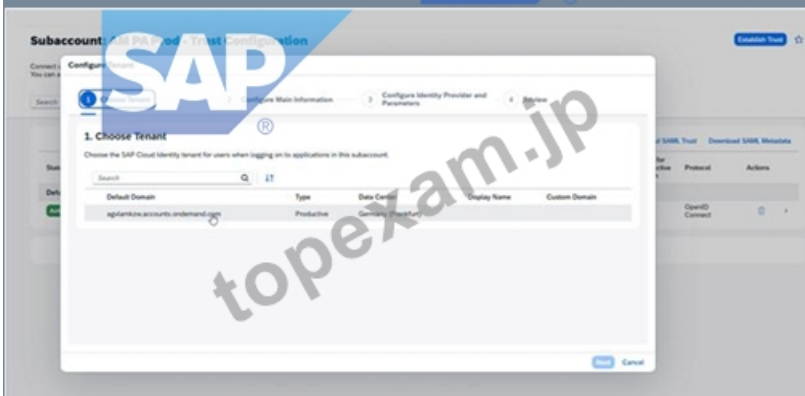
Subaccount: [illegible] PA Prod - Trust Configuration

Establish Trust

Connect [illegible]
You can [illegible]

Search

Configure Tenant

SAP
®

1 Choose Tenant
2 Configure Main Information
3 Configure Identity Provider and Parameters
4 Review

1. Choose Tenant

Choose the SAP Cloud Identity tenant for users when logging on to applications in this subaccount.

Search

| Default Domain | Type | Data Center | Display Name | Custom Domain |
|---|---|---|---|---|
| agxlamkzw.accounts.ondemand.com | Productive | Germany (Frankfurt) | | |

topexam.jp

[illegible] SAML Trust Download SAML Metadata

Stat
Defa
Acti

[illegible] for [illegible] active
Protocol
Actions
OpenID Connect

Next Cancel